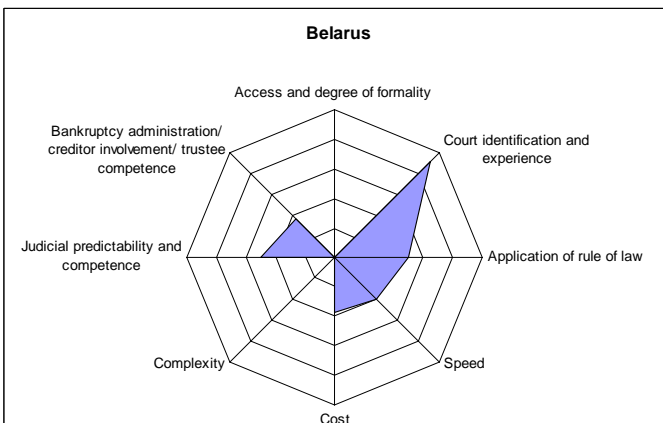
Belarus

Access and degree of formality

Court identification and experience

Application of rule of law

Speed

Cost

Complexity

Judicial predictability and competence

Bankruptcy administration/ creditor involvement/ trustee competence